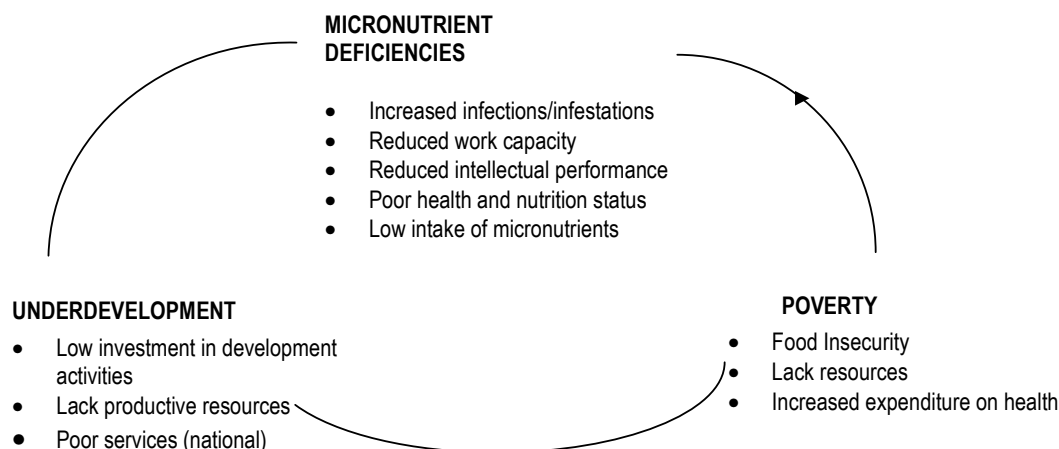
MICRONUTRIENT DEFICIENCIES

- Increased infections/infestations
- Reduced work capacity
- Reduced intellectual performance
- Poor health and nutrition status
- Low intake of micronutrients

UNDERDEVELOPMENT

- Low investment in development activities
- Lack productive resources
- Poor services (national)

POVERTY

- Food Insecurity
- Lack resources
- Increased expenditure on health